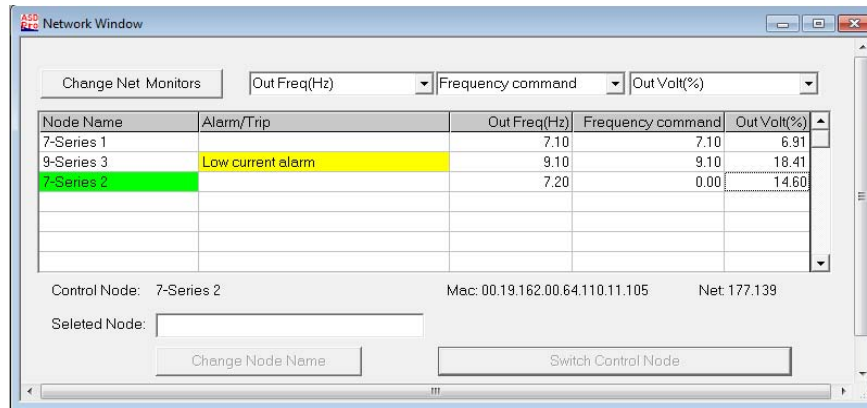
ASD Pro Network Window

Change Net Monitors | Out Freq(Hz) | Frequency command | Out Volt(%)

| Node Name | Alarm/Trip | Out Freq(Hz) | Frequency command | Out Volt(%) |
|---|---|---|---|---|
| 7-Series 1 | | 7.10 | 7.10 | 6.91 |
| 9-Series 3 | Low current alarm | 9.10 | 9.10 | 18.41 |
| 7-Series 2 | | 7.20 | 0.00 | 14.60 |

Control Node: 7-Series 2

Mac: 00.19.162.00.64.110.11.105

Net: 177.139

Seleted Node:

Change Node Name

Switch Control Node